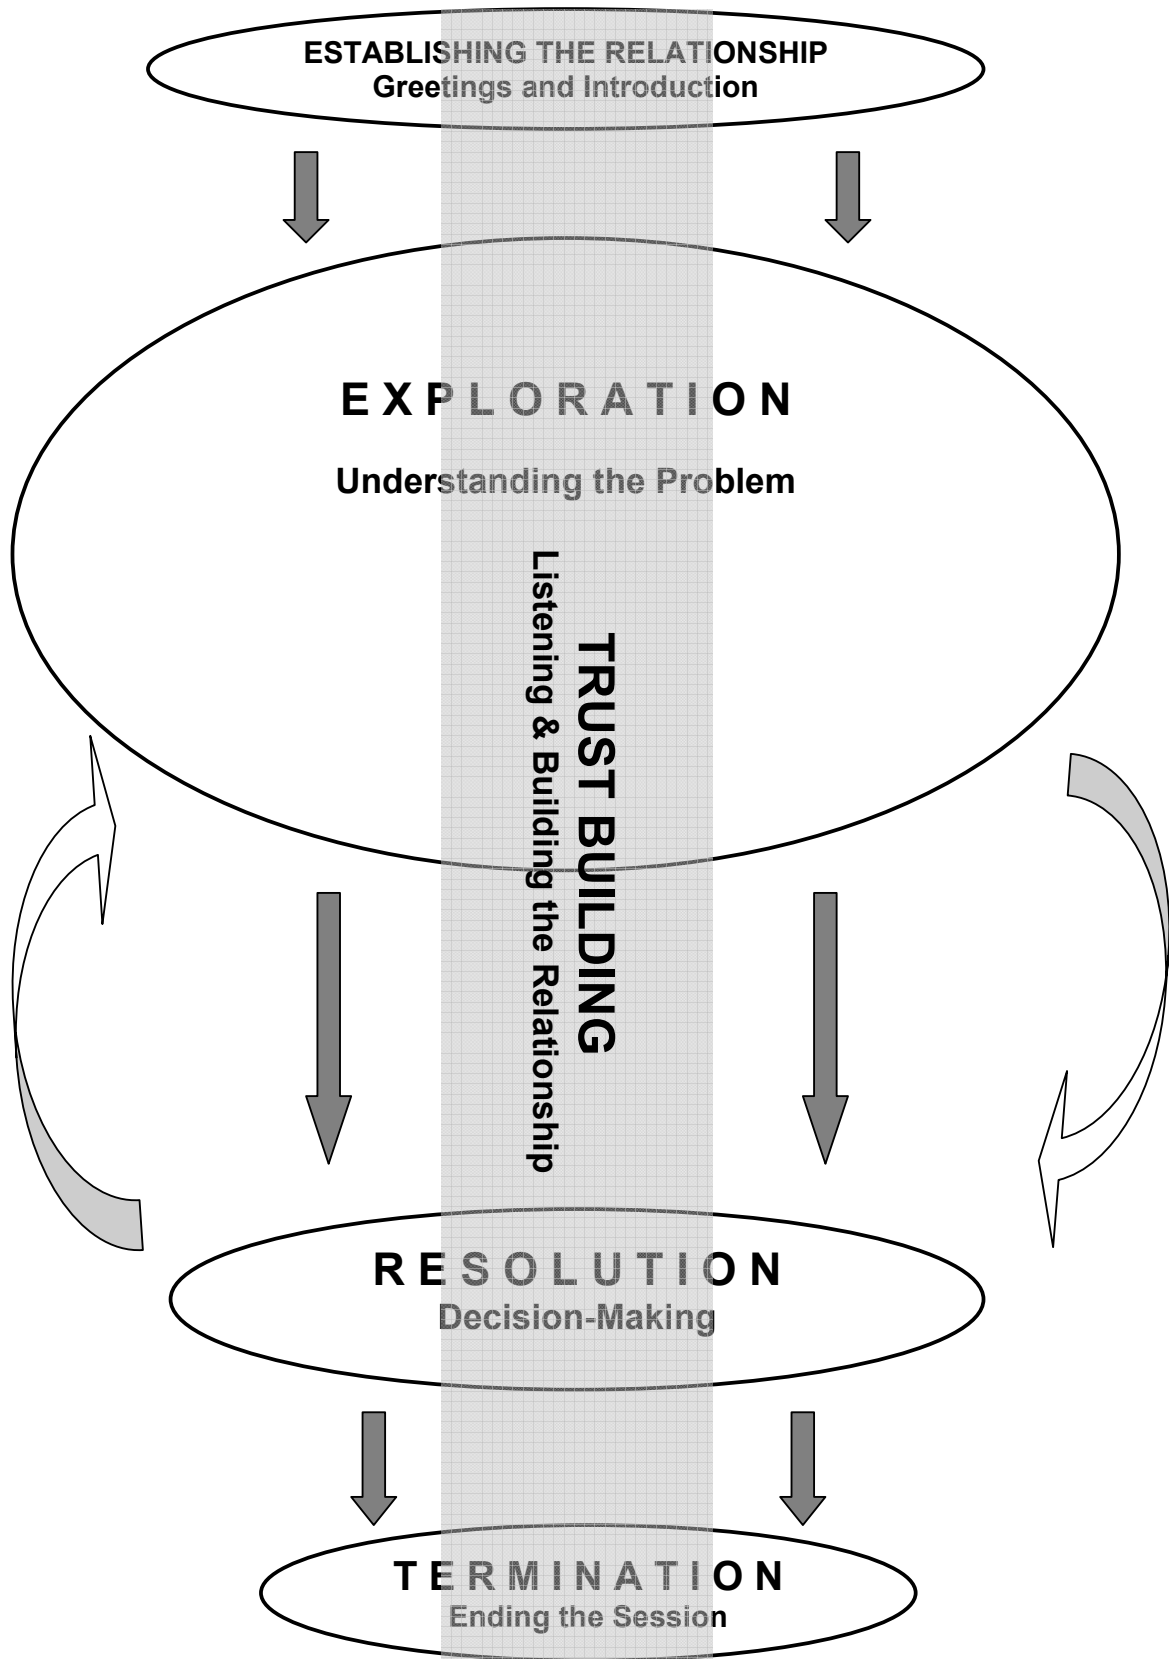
ESTABLISHING THE RELATIONSHIP
Greetings and Introduction

EXPLORATION

Understanding the Problem

TRUST BUILDING
Listening & Building the Relationship

RESOLUTION
Decision-Making

TERMINATION
Ending the Session